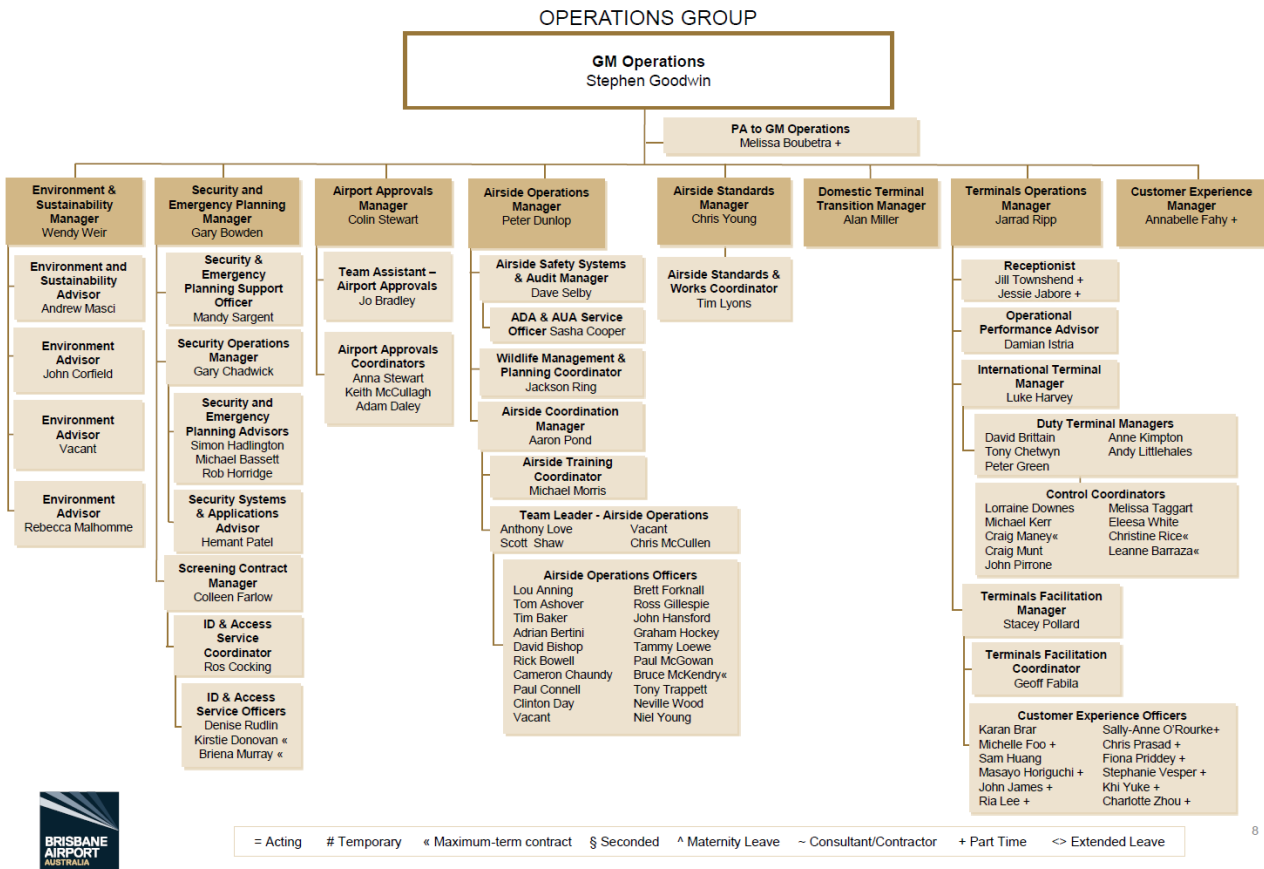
OPERATIONS GROUP

GM Operations
Stephen Goodwin

PA to GM Operations
Melissa Boubetra +

Environment & Sustainability Manager
Wendy Weir

Environment and Sustainability Advisor
Andrew Masci

Environment Advisor
John Corfield

Environment Advisor
Vacant

Environment Advisor
Rebecca Malhomme

Security and Emergency Planning Manager
Gary Bowden

Security & Emergency Planning Support Officer
Mandy Sargent

Security Operations Manager
Gary Chadwick

Security and Emergency Planning Advisors
Simon Hadlington
Michael Bassett
Rob Horridge

Security Systems & Applications Advisor
Hemant Patel

Screening Contract Manager
Colleen Farlow

ID & Access Service Coordinator
Ros Cocking

ID & Access Service Officers
Denise Rudlin
Kirstie Donovan «
Briena Murray «

Airport Approvals Manager
Colin Stewart

Team Assistant – Airport Approvals
Jo Bradley

Airport Approvals Coordinators
Anna Stewart
Keith McCullagh
Adam Daley

Airside Operations Manager
Peter Dunlop

Airside Safety Systems & Audit Manager
Dave Selby

ADA & AUA Service Officer Sasha Cooper

Wildlife Management & Planning Coordinator
Jackson Ring

Airside Coordination Manager
Aaron Pond

Airside Training Coordinator
Michael Morris

Team Leader - Airside Operations
Anthony Love
Vacant
Scott Shaw
Chris McCullen

Airside Operations Officers
Lou Anning
Brett Forknall
Tom Ashover
Ross Gillespie
Tim Baker
John Hansford
Adrian Bertini
Graham Hockey
David Bishop
Tammy Loewe
Rick Bowell
Paul McGowan
Cameron Chaundy
Bruce McKendry«
Paul Connell
Tony Trappett
Clinton Day
Neville Wood
Vacant
Niel Young

Airside Standards Manager
Chris Young

Airside Standards & Works Coordinator
Tim Lyons

Domestic Terminal Transition Manager
Alan Miller

Terminals Operations Manager
Jarrad Ripp

Receptionist
Jill Townshend +
Jessie Jabore +

Operational Performance Advisor
Damian Istria

International Terminal Manager
Luke Harvey

Duty Terminal Managers
David Brittain
Anne Kimpton
Tony Chetwyn
Andy Littlehales
Peter Green

Control Coordinators
Lorraine Downes
Melissa Taggart
Michael Kerr
Eleesa White
Craig Maney«
Christine Rice«
Craig Munt
Leanne Barraza«
John Pirrone

Terminals Facilitation Manager
Stacey Pollard

Terminals Facilitation Coordinator
Geoff Fabila

Customer Experience Officers
Karan Brar
Sally-Anne O'Rourke+
Michelle Foo +
Chris Prasad +
Sam Huang
Fiona Priddey +
Masayo Horiguchi +
Stephanie Vesper +
John James +
Khi Yuke +
Ria Lee +
Charlotte Zhou +

Customer Experience Manager
Annabelle Fahy +

BRISBANE AIRPORT AUSTRALIA

= Acting # Temporary « Maximum-term contract § Seconded ^ Maternity Leave ~ Consultant/Contractor + Part Time <> Extended Leave

8